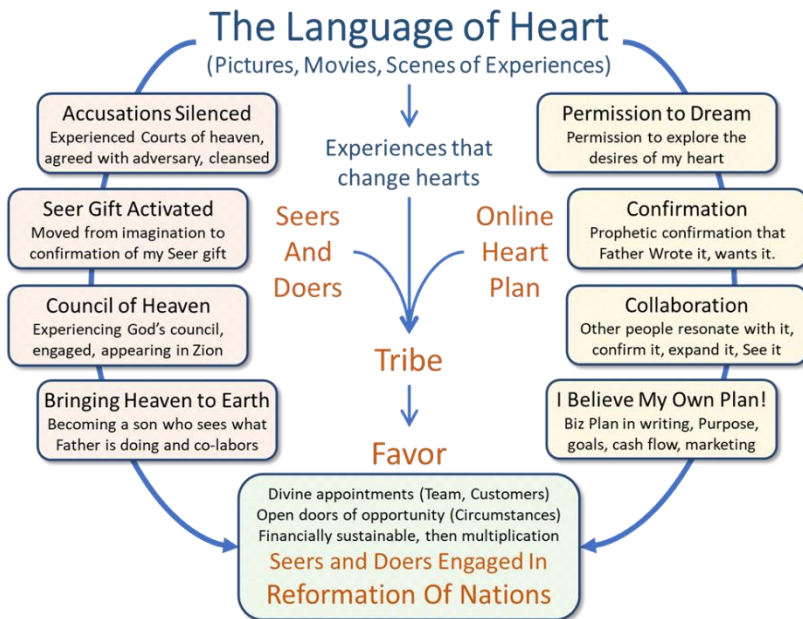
The Language of Heart
(Pictures, Movies, Scenes of Experiences)

Accusations Silenced
Experienced Courts of heaven, agreed with adversary, cleansed

Seer Gift Activated
Moved from imagination to confirmation of my Seer gift

Council of Heaven
Experiencing God's council, engaged, appearing in Zion

Bringing Heaven to Earth
Becoming a son who sees what Father is doing and co-labors

Experiences that change hearts

Seers And Doers

Online Heart Plan

Tribe

Favor

Permission to Dream
Permission to explore the desires of my heart

Confirmation
Prophetic confirmation that Father Wrote it, wants it.

Collaboration
Other people resonate with it, confirm it, expand it, See it

I Believe My Own Plan!
Biz Plan in writing, Purpose, goals, cash flow, marketing

Divine appointments (Team, Customers)
Open doors of opportunity (Circumstances)
Financially sustainable, then multiplication
Seers and Doers Engaged In
Reformation Of Nations